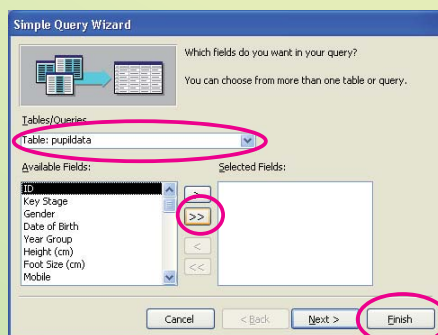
Simple Query Wizard

Which fields do you want in your query?

You can choose from more than one table or query.

Tables/Queries

Table: pupildata

Available Fields:

ID
Key Stage
Gender
Date of Birth
Year Group
Height (cm)
Foot Size (cm)
Mobile

Selected Fields:

>
>>
<
<<

Cancel
< Back
Next >
Finish